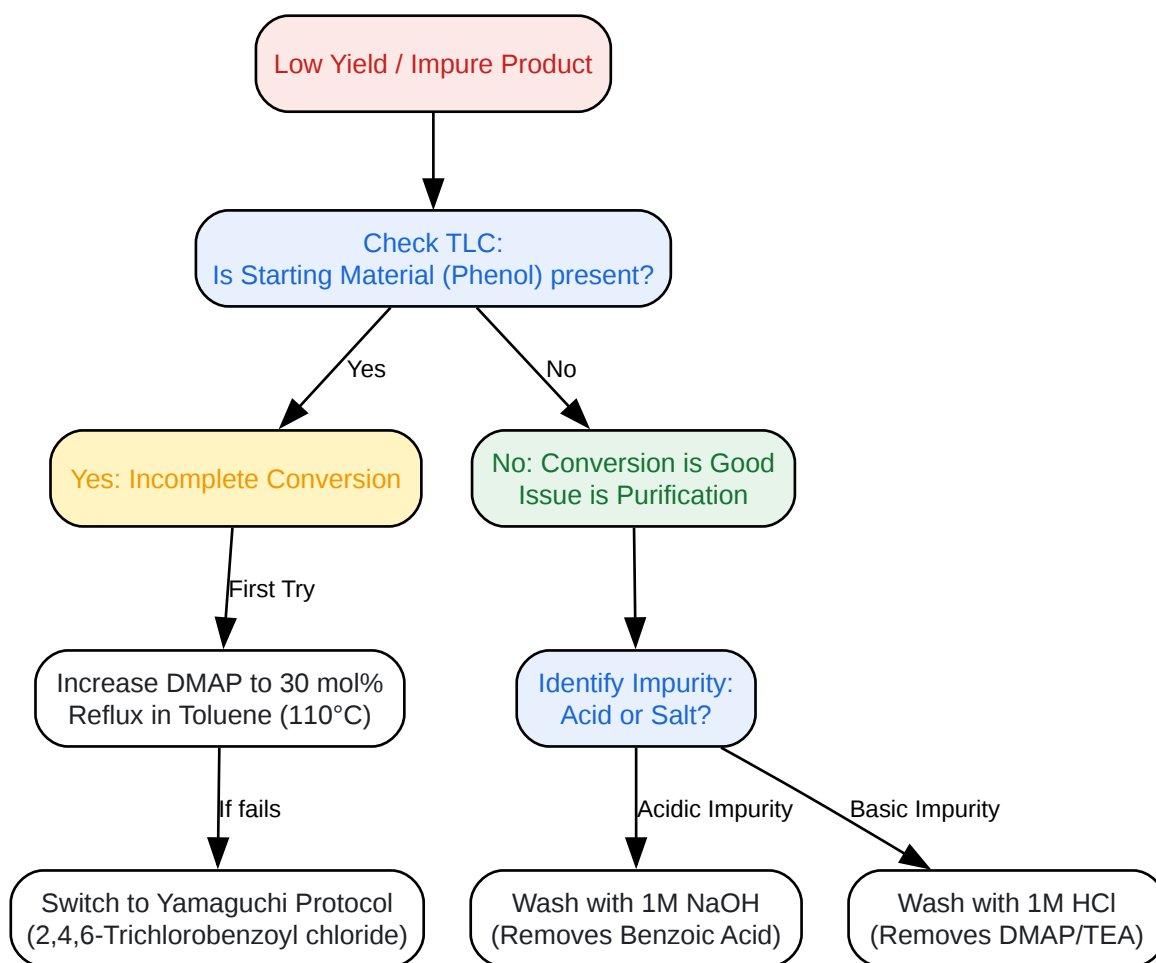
Low Yield / Impure Product

Check TLC:
Is Starting Material (Phenol) present?

Yes

No

Yes: Incomplete Conversion

No: Conversion is Good
Issue is Purification

First Try

Increase DMAP to 30 mol%
Reflux in Toluene (110°C)

Identify Impurity:
Acid or Salt?

If fails

Acidic Impurity

Basic Impurity

Switch to Yamaguchi Protocol
(2,4,6-Trichlorobenzoyl chloride)

Wash with 1M NaOH
(Removes Benzoic Acid)

Wash with 1M HCl
(Removes DMAP/TEA)